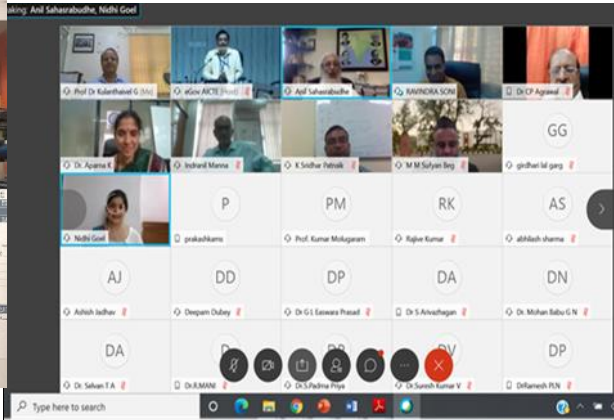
aking: Anil Sahasrabudhe, Nidhi Goel

Prof Dr Kolanthaivel G (Mz)
eGov AICTE (Host)
Anil Sahasrabudhe
RAVINDRA SONI
Dr CP Agrawal

Dr. Aparna K
Indranil Manna
K Sridhar Patnaik
M M Sufyan Beg
GG
girdhari lal garg

Nidhi Goel
P
prakashkams
PM
Prof. Kumar Molugaram
RK
Rajive Kumar
AS
abhilash sharma

AJ
Ashish Jadhav
DD
Deepam Dubey
DP
Dr G L Easwara Prasad
DA
Dr S Arivazhagan
DN
Dr. Mohan Babu G N

DA
Dr. Selvan T A
Dr.R.MANI
Dr.S.Padma Priya
DV
Dr.Suresh Kumar V
DP
DrRamesh PLN

Type here to search